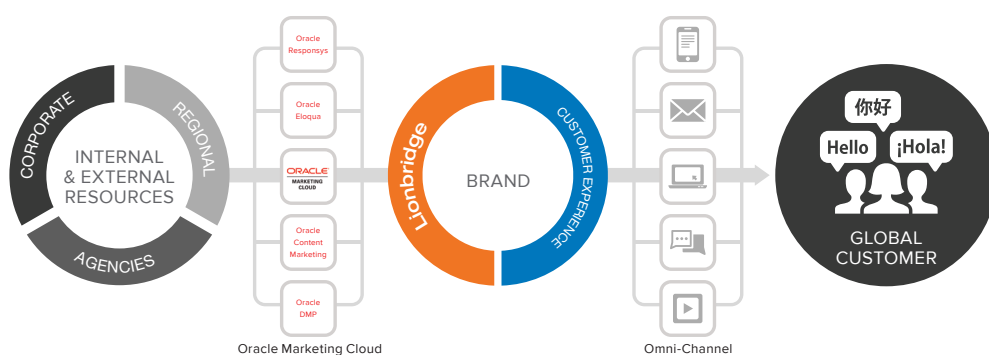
CORPORATE

REGIONAL

AGENCIES

INTERNAL & EXTERNAL RESOURCES

Oracle Responsys

Oracle Eloqua

ORACLE MARKETING CLOUD

Oracle Content Marketing

Oracle DMP

Oracle Marketing Cloud

Lionbridge

BRAND

CUSTOMER EXPERIENCE

Omni-Channel

你好

Hello

¡Hola!

GLOBAL CUSTOMER